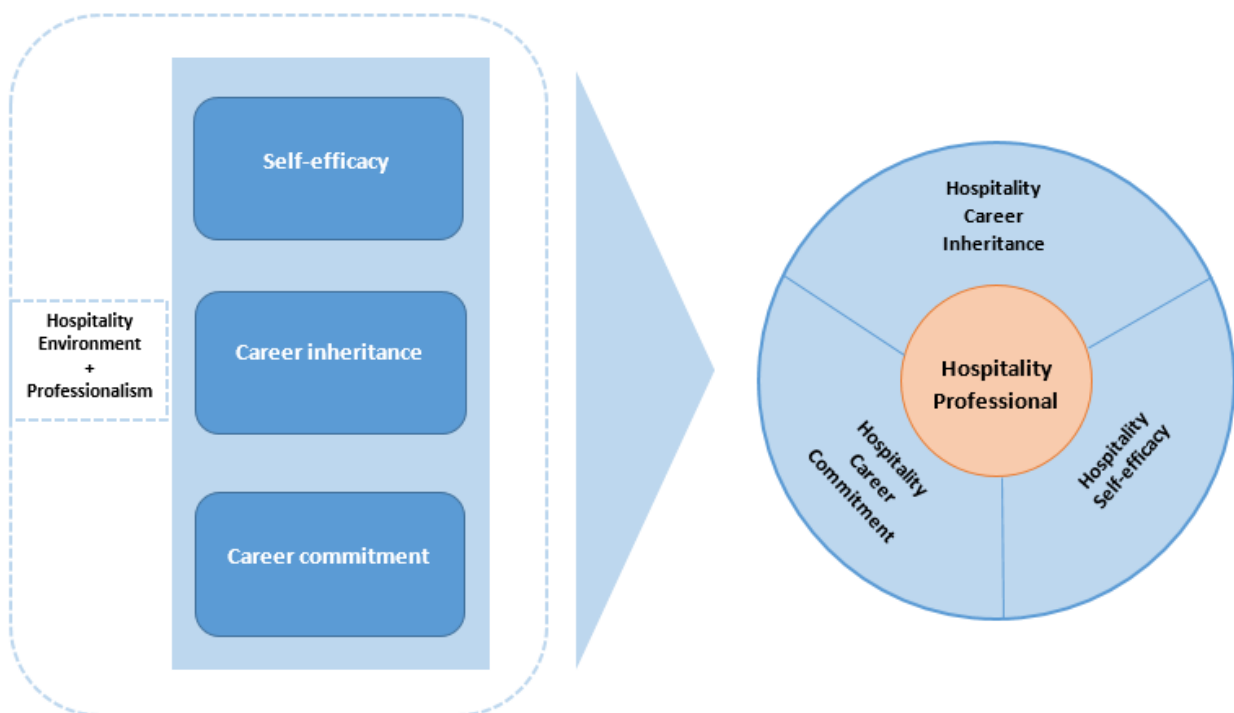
Hospitality Environment + Professionalism

Self-efficacy

Career inheritance

Career commitment

Hospitality Career Inheritance

Hospitality Professional

Hospitality Career Commitment

Hospitality Self-efficacy